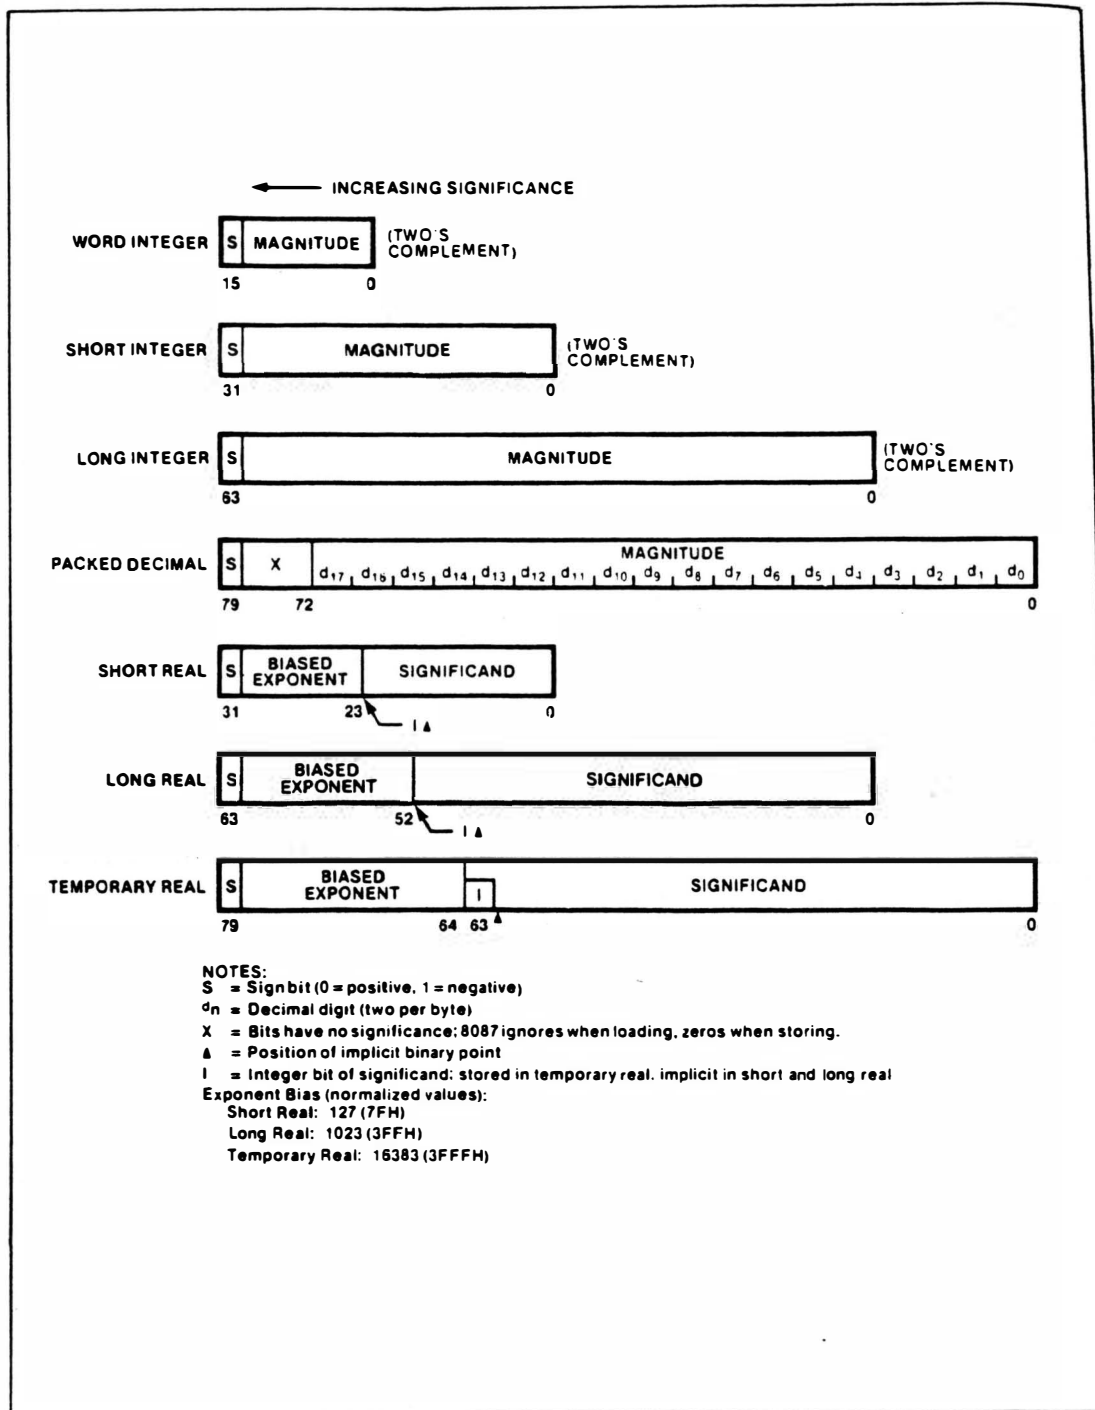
INCREASING SIGNIFICANCE

WORD INTEGER S MAGNITUDE (TWO'S COMPLEMENT)
15 0

SHORT INTEGER S MAGNITUDE (TWO'S COMPLEMENT)
31 0

LONG INTEGER S MAGNITUDE (TWO'S COMPLEMENT)
63 0

PACKED DECIMAL S X MAGNITUDE
$d_{17}$ $d_{16}$ $d_{15}$ $d_{14}$ $d_{13}$ $d_{12}$ $d_{11}$ $d_{10}$ $d_9$ $d_8$ $d_7$ $d_6$ $d_5$ $d_4$ $d_3$ $d_2$ $d_1$ $d_0$
79 72 0

SHORT REAL S BIASED EXPONENT SIGNIFICAND
31 23 0
I ▲

LONG REAL S BIASED EXPONENT SIGNIFICAND
63 52 0
I ▲

TEMPORARY REAL S BIASED EXPONENT I SIGNIFICAND
79 64 63 0

NOTES:
S = Sign bit (0 = positive, 1 = negative)
$d_n$ = Decimal digit (two per byte)
X = Bits have no significance; 8087 ignores when loading, zeros when storing.
▲ = Position of implicit binary point
I = Integer bit of significand; stored in temporary real, implicit in short and long real
Exponent Bias (normalized values):
Short Real: 127 (7FH)
Long Real: 1023 (3FFH)
Temporary Real: 16383 (3FFFH)